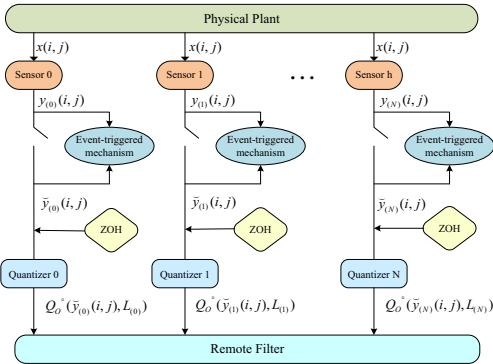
Physical Plant

$x(i,j)$

Sensor 0

$y_{(0)}(i,j)$

Event-triggered mechanism

$\tilde{y}_{(0)}(i,j)$

ZOH

Quantizer 0

$Q_O^{\circ}(\tilde{y}_{(0)}(i,j), L_{(0)})$

$x(i,j)$

Sensor 1

$y_{(1)}(i,j)$

Event-triggered mechanism

$\tilde{y}_{(1)}(i,j)$

ZOH

Quantizer 1

$Q_O^{\circ}(\tilde{y}_{(1)}(i,j), L_{(1)})$

...

$x(i,j)$

Sensor h

$y_{(N)}(i,j)$

Event-triggered mechanism

$\tilde{y}_{(N)}(i,j)$

ZOH

Quantizer N

$Q_O^{\circ}(\tilde{y}_{(N)}(i,j), L_{(N)})$

Remote Filter